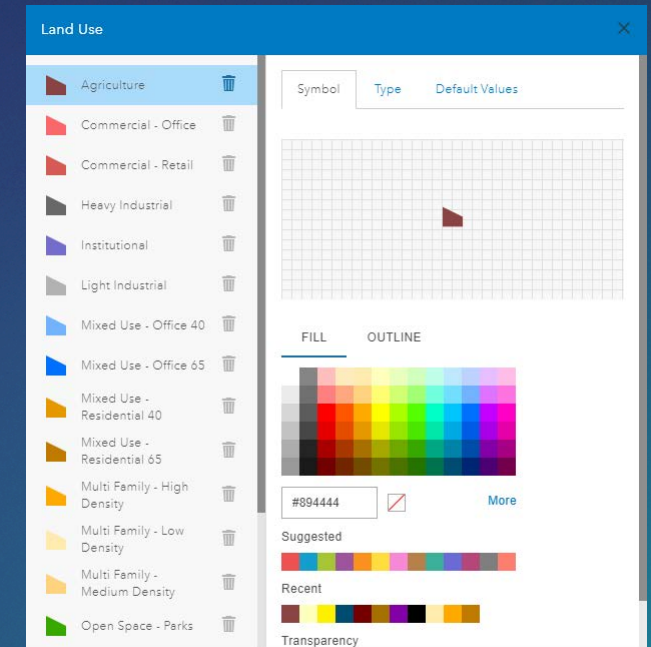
Land Use

Agriculture
Commercial - Office
Commercial - Retail
Heavy Industrial
Institutional
Light Industrial
Mixed Use - Office 40
Mixed Use - Office 65
Mixed Use - Residential 40
Mixed Use - Residential 65
Multi Family - High Density
Multi Family - Low Density
Multi Family - Medium Density
Open Space - Parks

Symbol Type Default Values

FILL OUTLINE

#894444

More

Suggested

Recent

Transparency